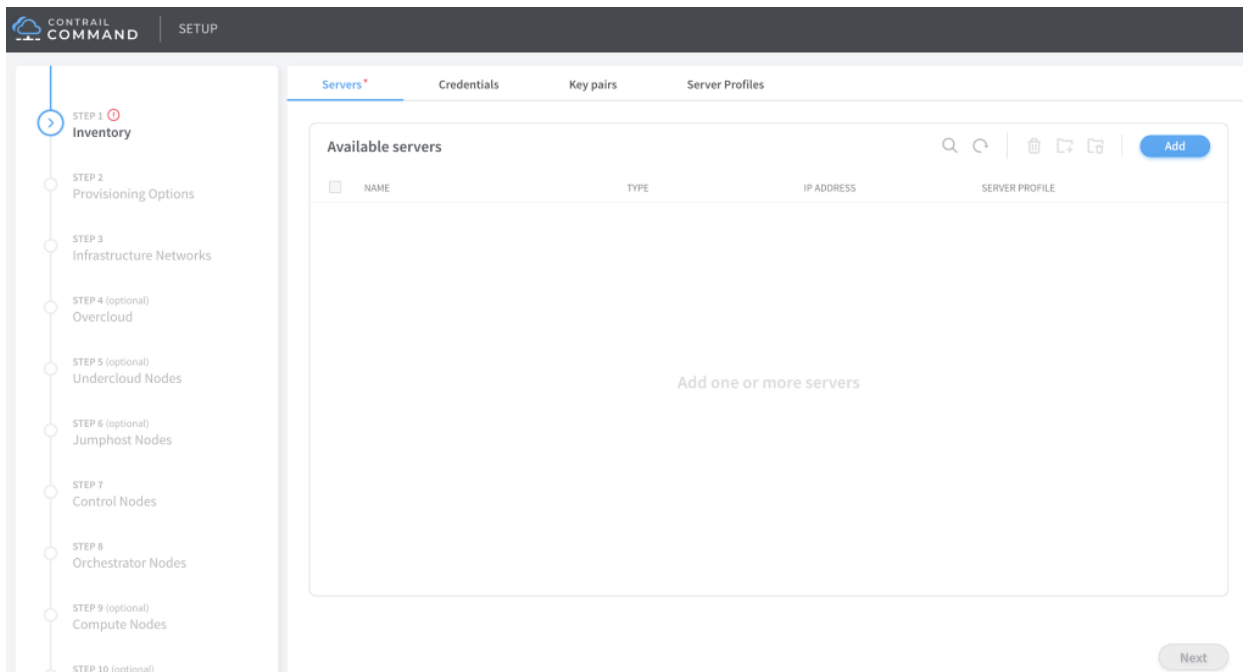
CONTRAIL COMMAND | SETUP

STEP 1 ⓘ
Inventory

STEP 2
Provisioning Options

STEP 3
Infrastructure Networks

STEP 4 (optional)
Overcloud

STEP 5 (optional)
Undercloud Nodes

STEP 6 (optional)
Jumphost Nodes

STEP 7
Control Nodes

STEP 8
Orchestrator Nodes

STEP 9 (optional)
Compute Nodes

STEP 10 (optional)

Servers* | Credentials | Key pairs | Server Profiles

Available servers

Add

| NAME | TYPE | IP ADDRESS | SERVER PROFILE |
|---|---|---|---|

Add one or more servers

Next